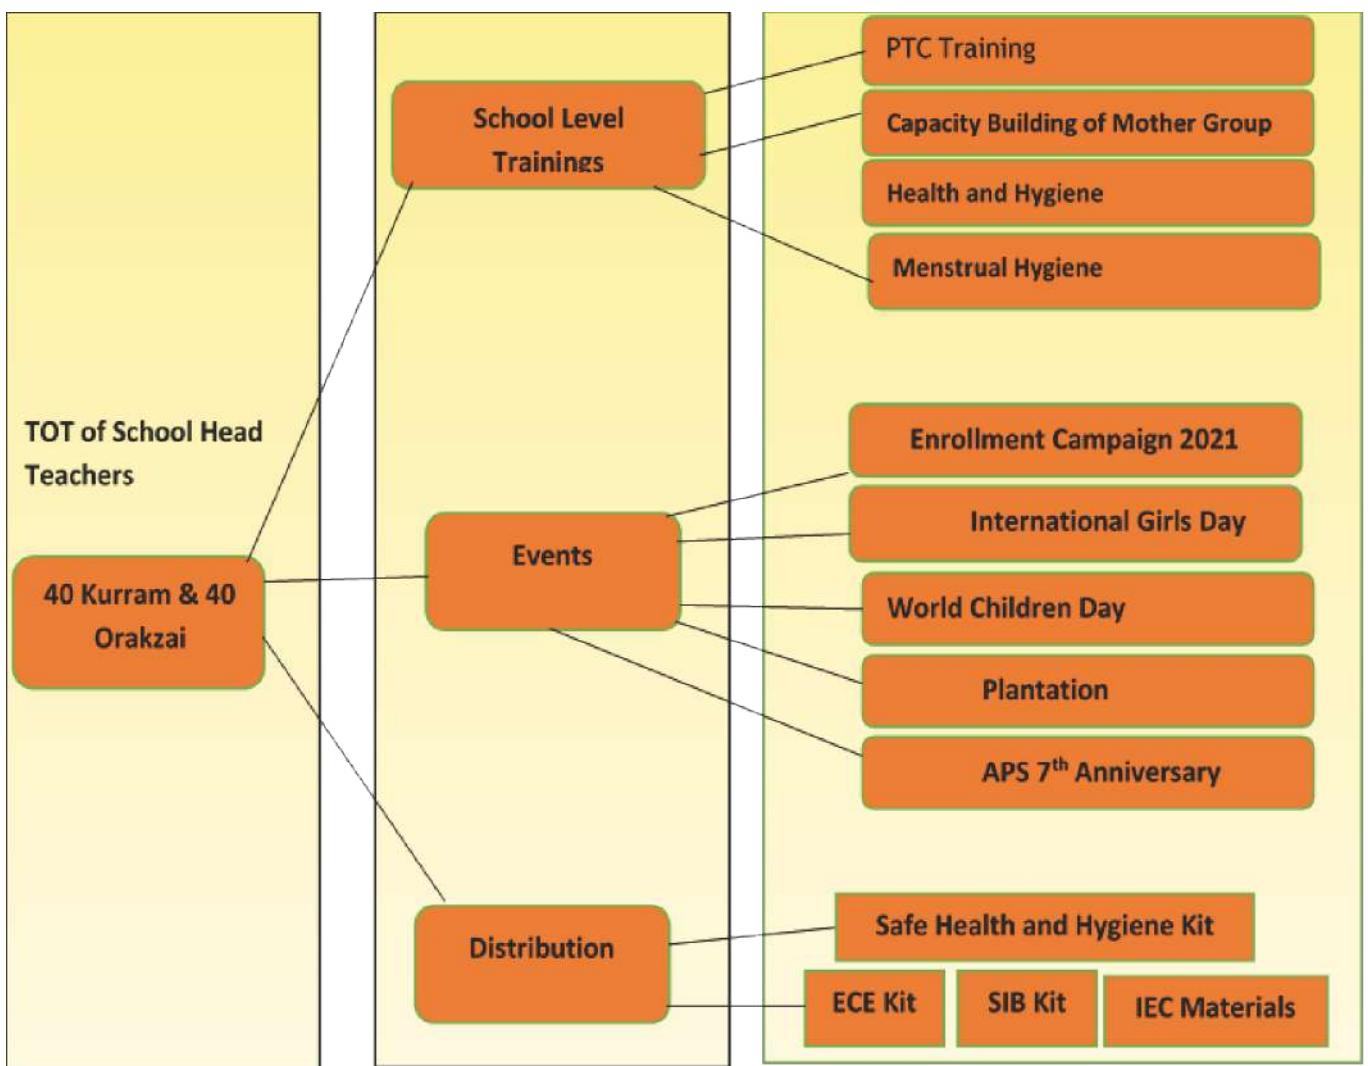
TOT of School Head Teachers

40 Kurram & 40 Orakzai

School Level Trainings

Events

Distribution

PTC Training

Capacity Building of Mother Group

Health and Hygiene

Menstrual Hygiene

Enrollment Campaign 2021

International Girls Day

World Children Day

Plantation

APS 7$^{th}$ Anniversary

Safe Health and Hygiene Kit

ECE Kit

SIB Kit

IEC Materials